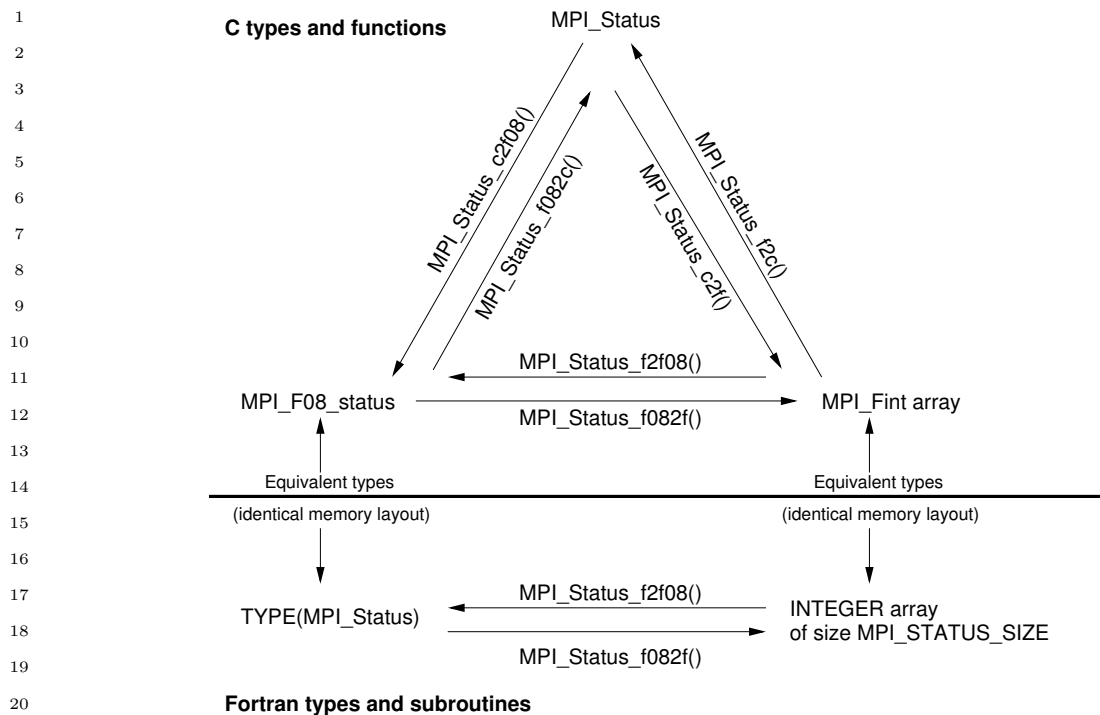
1
2
3
4
5
6
7
8
9
10
11
12
13
14
15
16
17
18
19
20

C types and functions

MPI_Status

MPI_Status_c2f08()

MPI_Status_f082c()

MPI_Status_c2f()

MPI_Status_f2c()

MPI_Status_f2f08()

MPI_F08_status

MPI_Fint array

MPI_Status_f082f()

Equivalent types

(identical memory layout)

Equivalent types

(identical memory layout)

MPI_Status_f2f08()

TYPE(MPI_Status)

INTEGER array of size MPI_STATUS_SIZE

MPI_Status_f082f()

Fortran types and subroutines